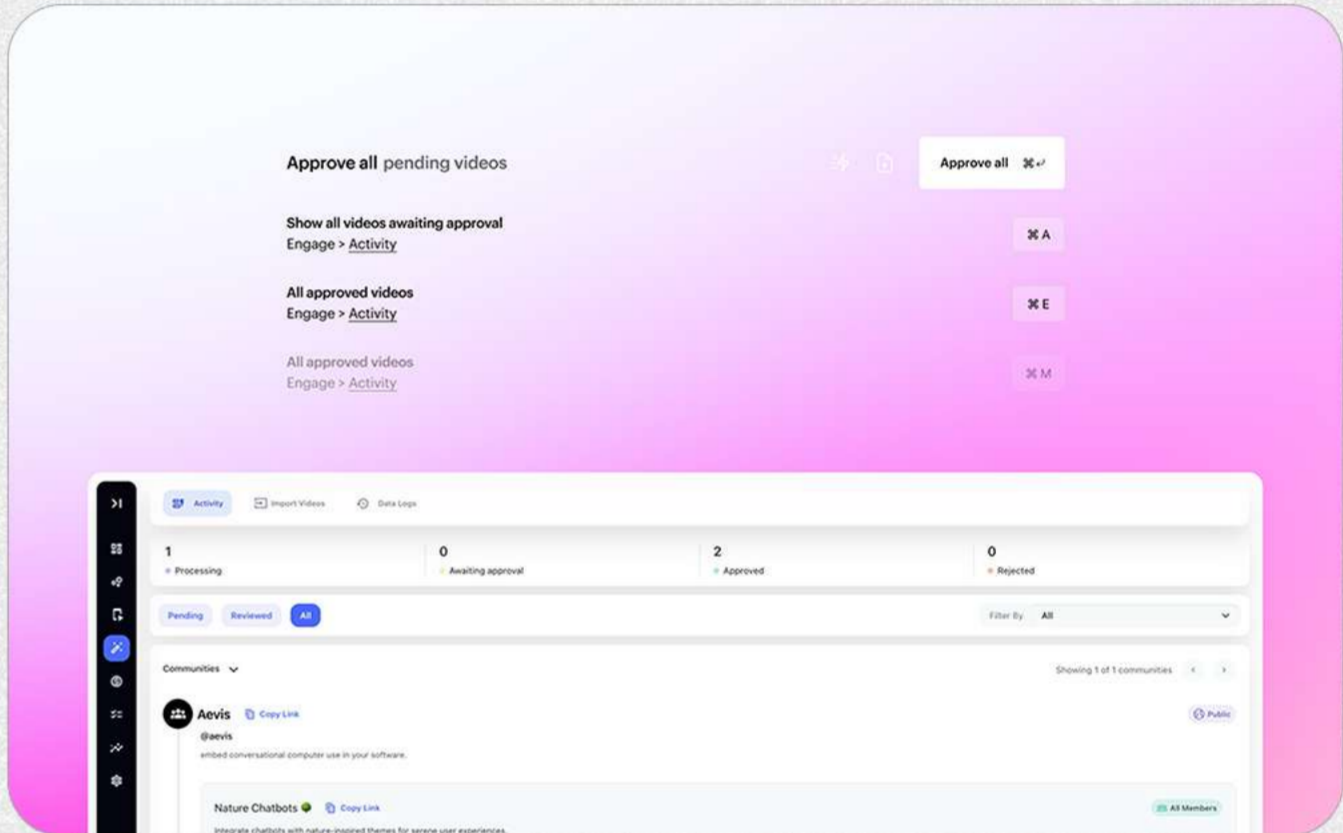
Approve all pending videos

Approve all ⌘↵

Show all videos awaiting approval
Engage > Activity

⌘A

All approved videos
Engage > Activity

⌘E

All approved videos
Engage > Activity

⌘M

Activity Import Videos Data Logs

1
Processing

0
Awaiting approval

2
Approved

0
Rejected

Pending Reviewed All

Filter By All

Communities

Showing 1 of 1 communities

Aevis Copy Link

Public

@aevis

embed conversational computer use in your software.

Nature Chatbots Copy Link

All Members

Integrate chatbots with nature-inspired themes for serene user experiences.